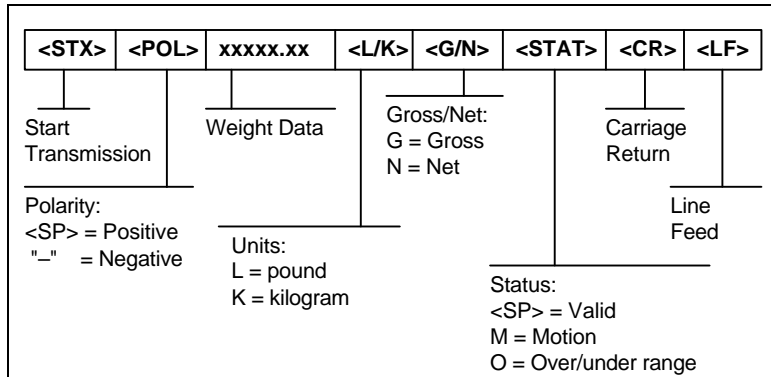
| <STX> | <POL> | xxxxx.xx | <L/K> | <G/N> | <STAT> | <CR> | <LF> |
|---|---|---|---|---|---|---|---|

Start Transmission

Weight Data

Gross/Net:
G = Gross
N = Net

Carriage Return

Polarity:
<SP> = Positive
"–" = Negative

Line Feed

Units:
L = pound
K = kilogram

Status:
<SP> = Valid
M = Motion
O = Over/under range